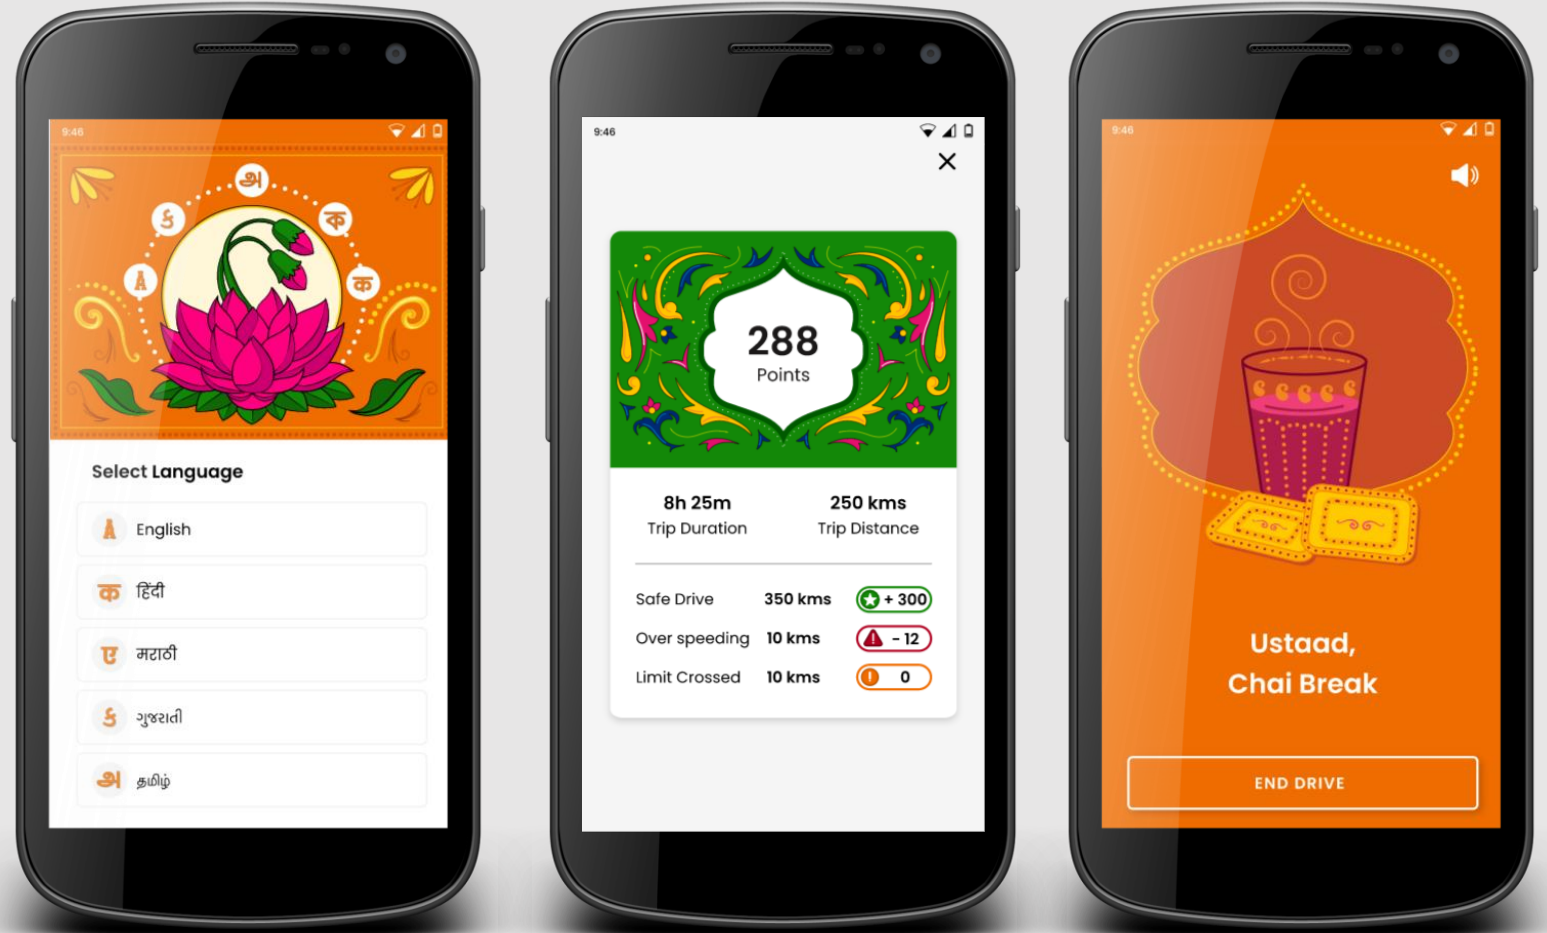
9:46

அ
ક
क
A
क

Select Language

A English

क हिंदी

ए मराठी

ક ગુજરાતી

அ தமிழ்

9:46

×

288
Points

8h 25m
Trip Duration

250 kms
Trip Distance

Safe Drive 350 kms + 300

Over speeding 10 kms - 12

Limit Crossed 10 kms 0

9:46

Ustaad,
Chai Break

END DRIVE